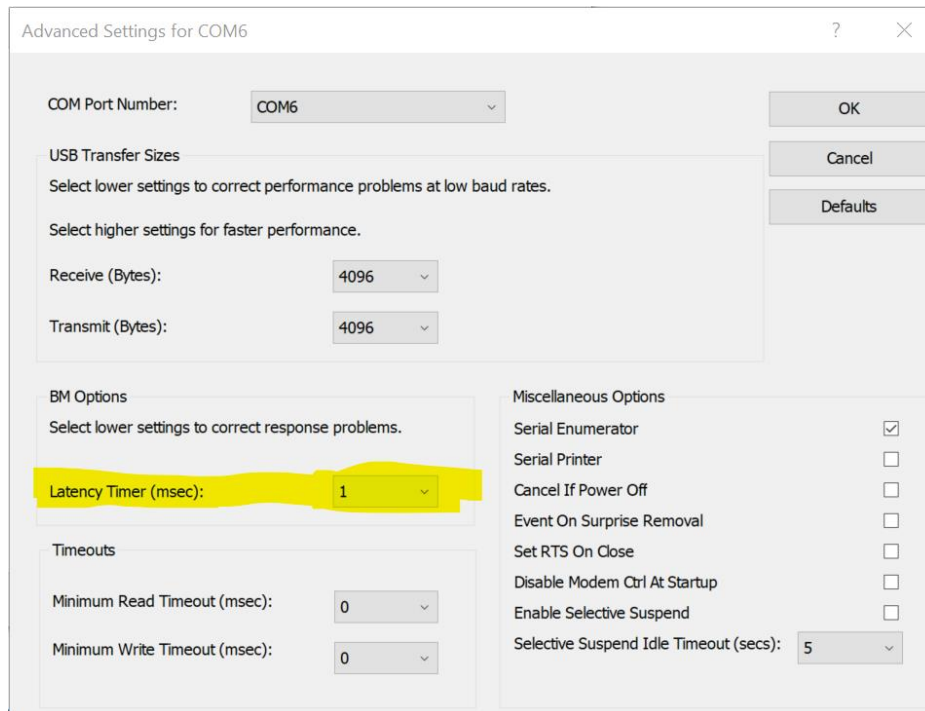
Advanced Settings for COM6 ? ×

COM Port Number: COM6

OK

Cancel

Defaults

USB Transfer Sizes

Select lower settings to correct performance problems at low baud rates.

Select higher settings for faster performance.

Receive (Bytes): 4096

Transmit (Bytes): 4096

BM Options

Select lower settings to correct response problems.

Latency Timer (msec): 1

Timeouts

Minimum Read Timeout (msec): 0

Minimum Write Timeout (msec): 0

Miscellaneous Options

Serial Enumerator ☑

Serial Printer ☐

Cancel If Power Off ☐

Event On Surprise Removal ☐

Set RTS On Close ☐

Disable Modem Ctrl At Startup ☐

Enable Selective Suspend ☐

Selective Suspend Idle Timeout (secs): 5